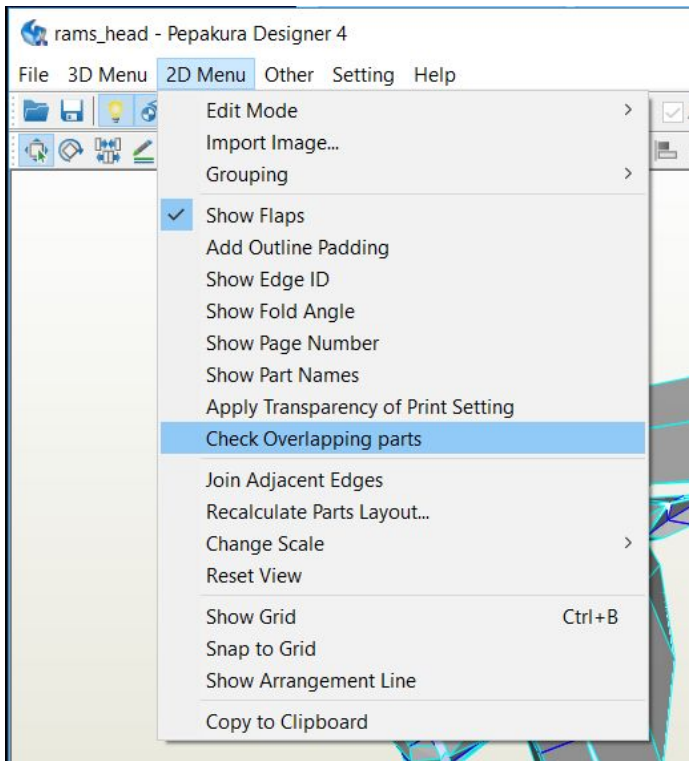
rams_head - Pepakura Designer 4

File 3D Menu 2D Menu Other Setting Help

Edit Mode
Import Image...
Grouping

Show Flaps
Add Outline Padding
Show Edge ID
Show Fold Angle
Show Page Number
Show Part Names
Apply Transparency of Print Setting
Check Overlapping parts

Join Adjacent Edges
Recalculate Parts Layout...
Change Scale
Reset View

Show Grid Ctrl+B
Snap to Grid
Show Arrangement Line

Copy to Clipboard